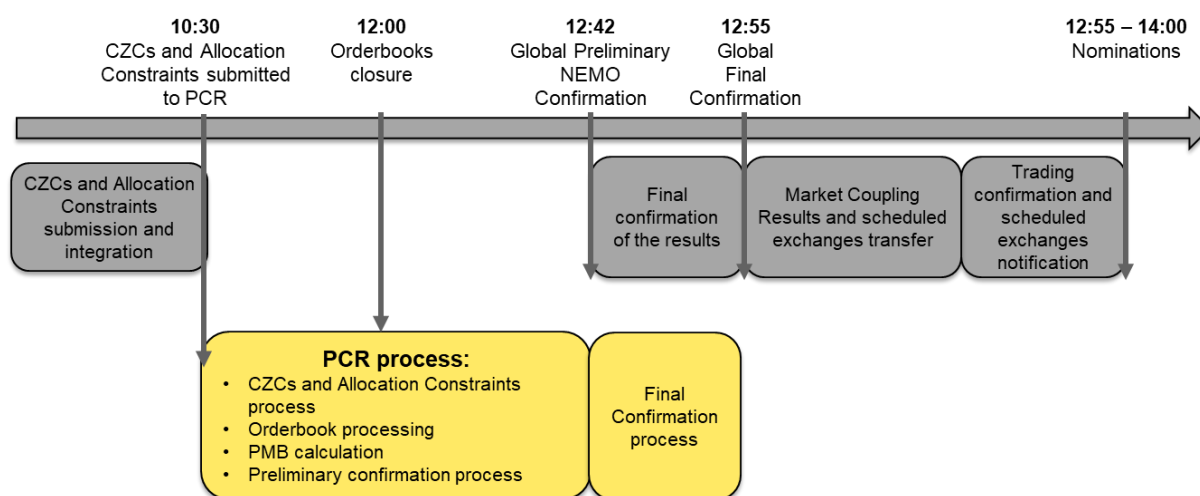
10:30
CZCs and Allocation Constraints submitted to PCR

12:00
Orderbooks closure

12:42
Global Preliminary NEMO Confirmation

12:55
Global Final Confirmation

12:55 – 14:00
Nominations

CZCs and Allocation Constraints submission and integration

Final confirmation of the results

Market Coupling Results and scheduled exchanges transfer

Trading confirmation and scheduled exchanges notification

PCR process:
• CZCs and Allocation Constraints process
• Orderbook processing
• PMB calculation
• Preliminary confirmation process

Final Confirmation process